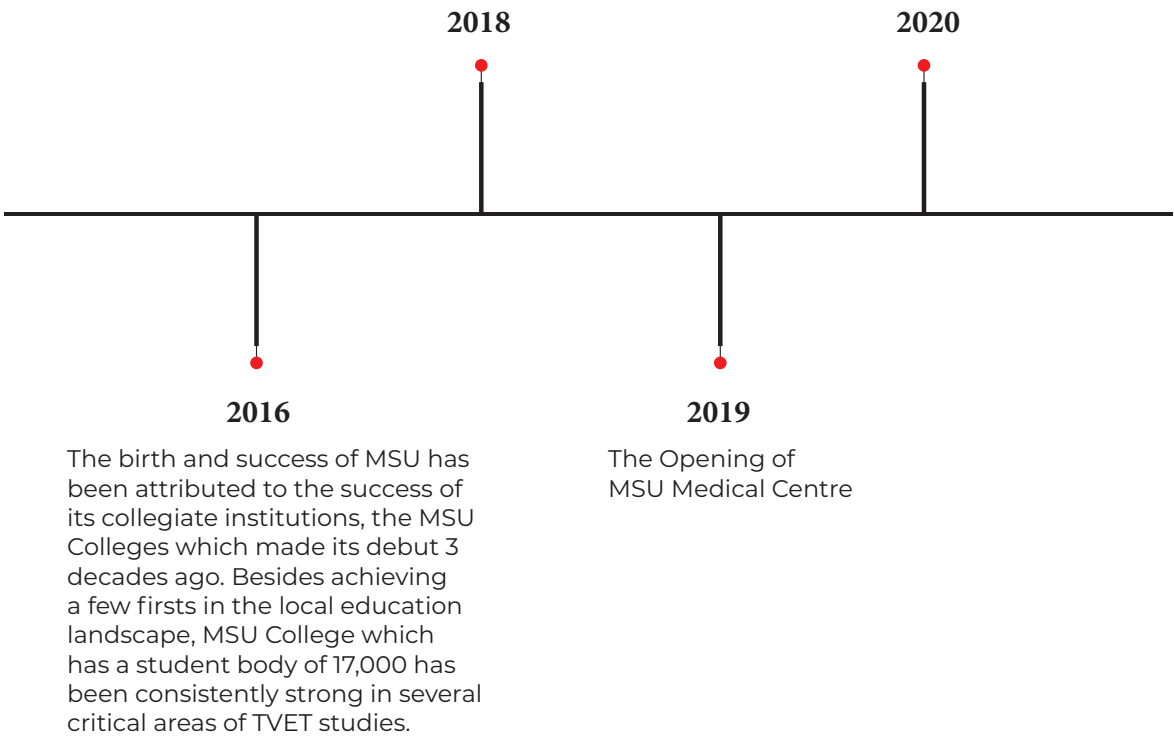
2018

2020

2016

The birth and success of MSU has been attributed to the success of its collegiate institutions, the MSU Colleges which made its debut 3 decades ago. Besides achieving a few firsts in the local education landscape, MSU College which has a student body of 17,000 has been consistently strong in several critical areas of TVET studies.

2019

The Opening of MSU Medical Centre